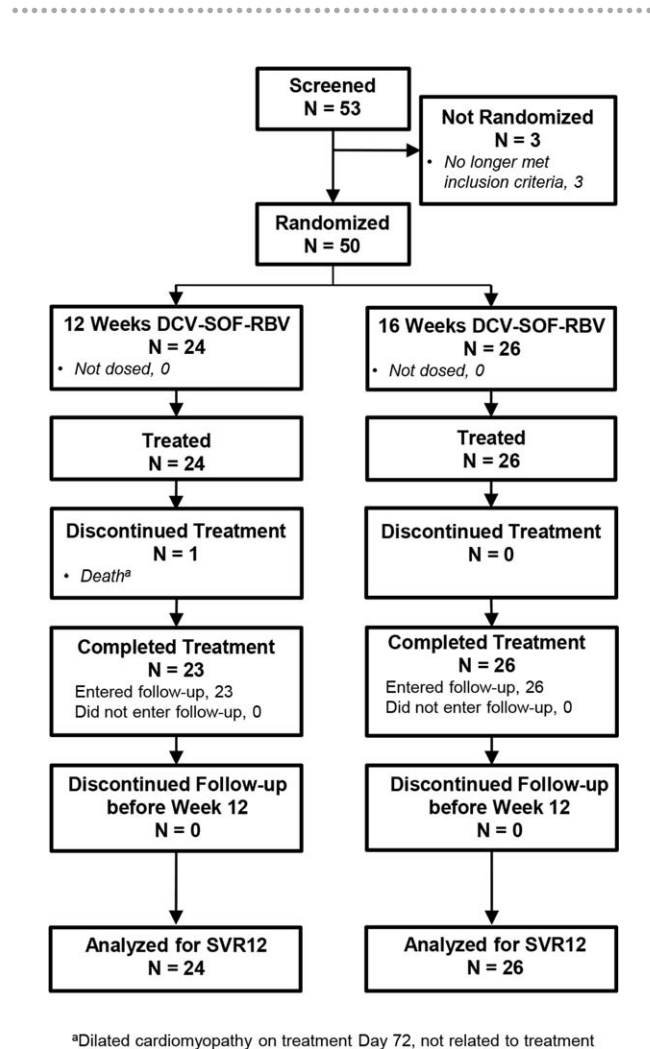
Screened
N = 53

Not Randomized
N = 3
• No longer met inclusion criteria, 3

Randomized
N = 50

12 Weeks DCV-SOF-RBV
N = 24
• Not dosed, 0

16 Weeks DCV-SOF-RBV
N = 26
• Not dosed, 0

Treated
N = 24

Treated
N = 26

Discontinued Treatment
N = 1
• Death$^a$

Discontinued Treatment
N = 0

Completed Treatment
N = 23
Entered follow-up, 23
Did not enter follow-up, 0

Completed Treatment
N = 26
Entered follow-up, 26
Did not enter follow-up, 0

Discontinued Follow-up before Week 12
N = 0

Discontinued Follow-up before Week 12
N = 0

Analyzed for SVR12
N = 24

Analyzed for SVR12
N = 26

$^a$Dilated cardiomyopathy on treatment Day 72, not related to treatment